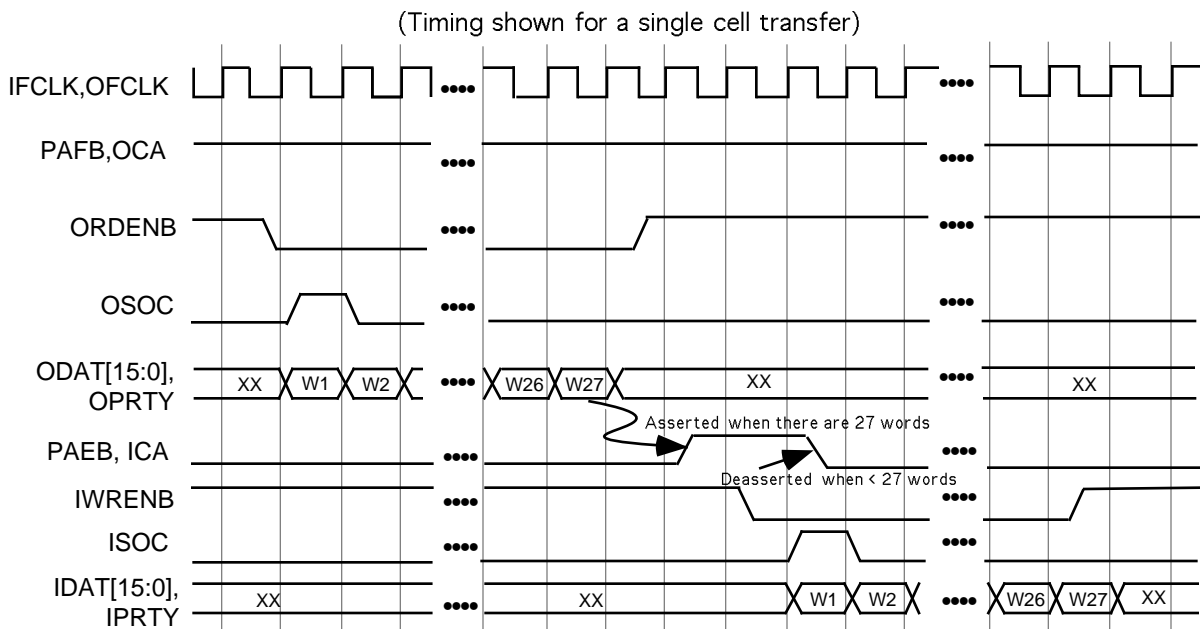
(Timing shown for a single cell transfer)

IFCLK,OFCLK

PAFB,OCA

ORDENB

OSOC

ODAT[15:0], OPRTY

XX W1 W2 W26 W27 XX XX

Asserted when there are 27 words

PAEB, ICA

Deasserted when < 27 words

IWRENB

ISOC

IDAT[15:0], IPRTY

XX XX W1 W2 W26 W27 XX